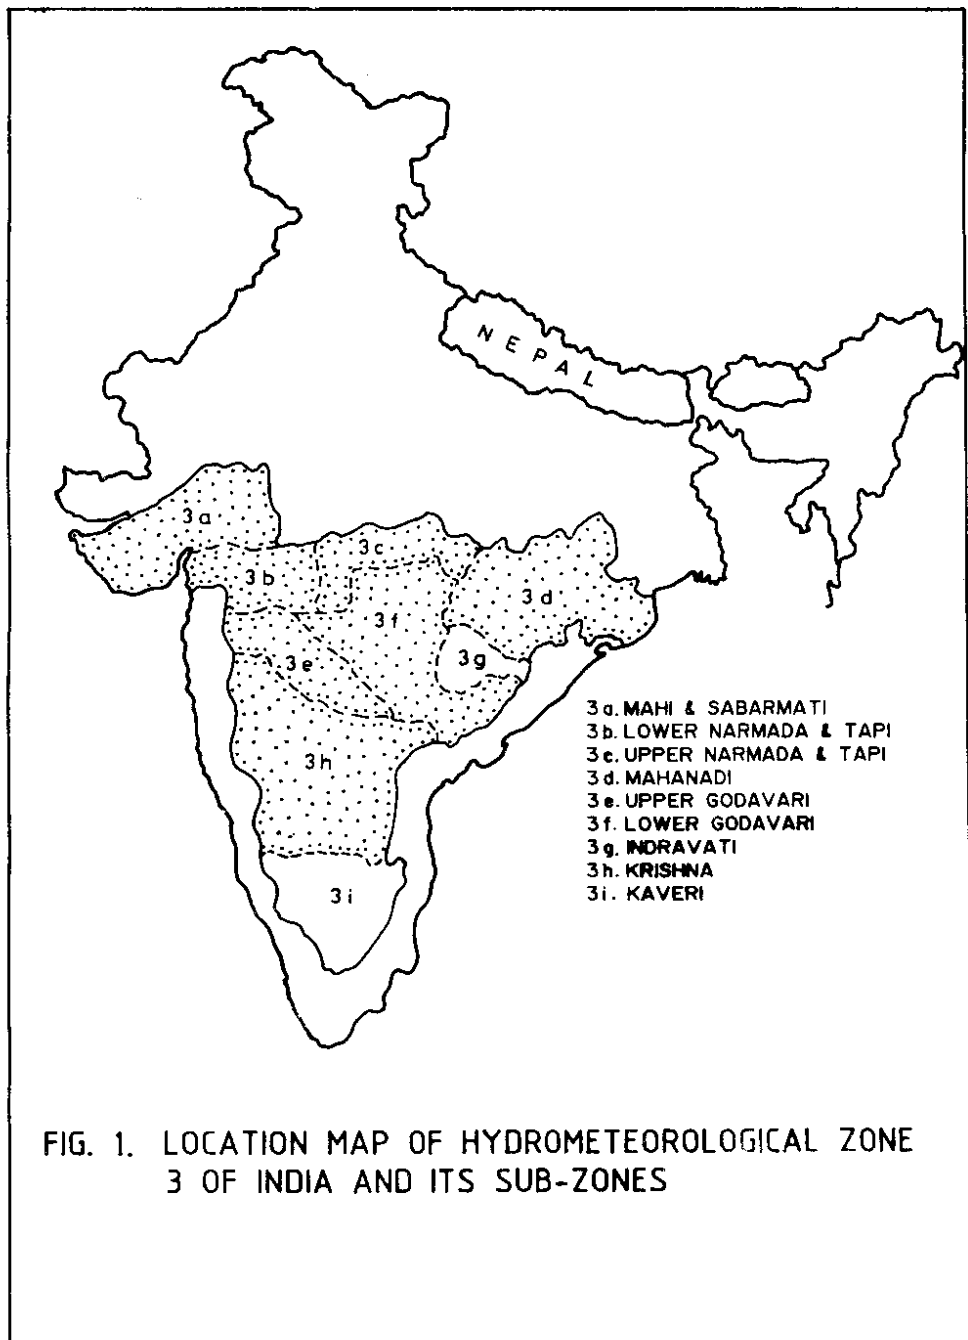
NEPAL

3a
3b
3c
3d
3f
3g
3e
3h
3i

3a. MAHI & SABARMATI
3b. LOWER NARMADA & TAPI
3c. UPPER NARMADA & TAPI
3d. MAHANADI
3e. UPPER GODAVARI
3f. LOWER GODAVARI
3g. INDRAVATI
3h. KRISHNA
3i. KAVERI

FIG. 1. LOCATION MAP OF HYDROMETEOROLOGICAL ZONE 3 OF INDIA AND ITS SUB-ZONES